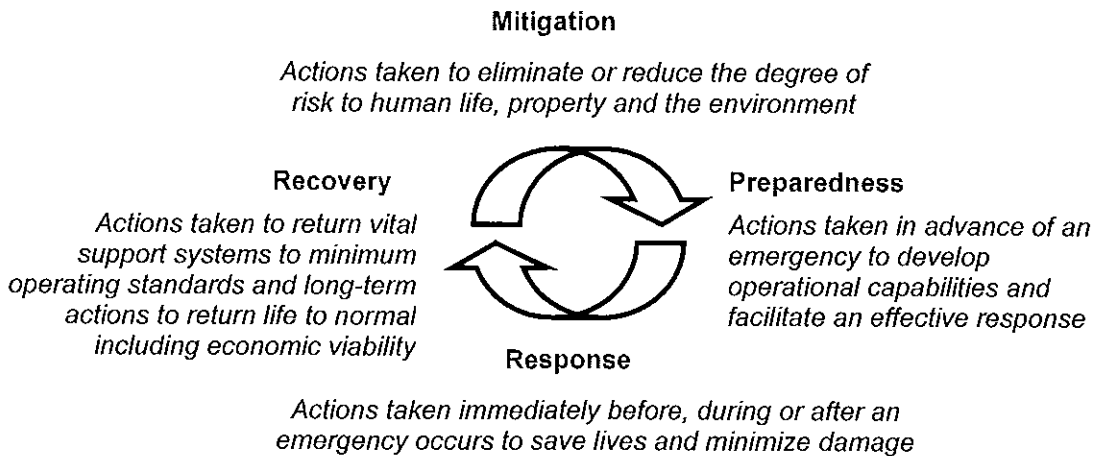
Mitigation

Actions taken to eliminate or reduce the degree of risk to human life, property and the environment

Recovery

Actions taken to return vital support systems to minimum operating standards and long-term actions to return life to normal including economic viability

Preparedness

Actions taken in advance of an emergency to develop operational capabilities and facilitate an effective response

Response

Actions taken immediately before, during or after an emergency occurs to save lives and minimize damage